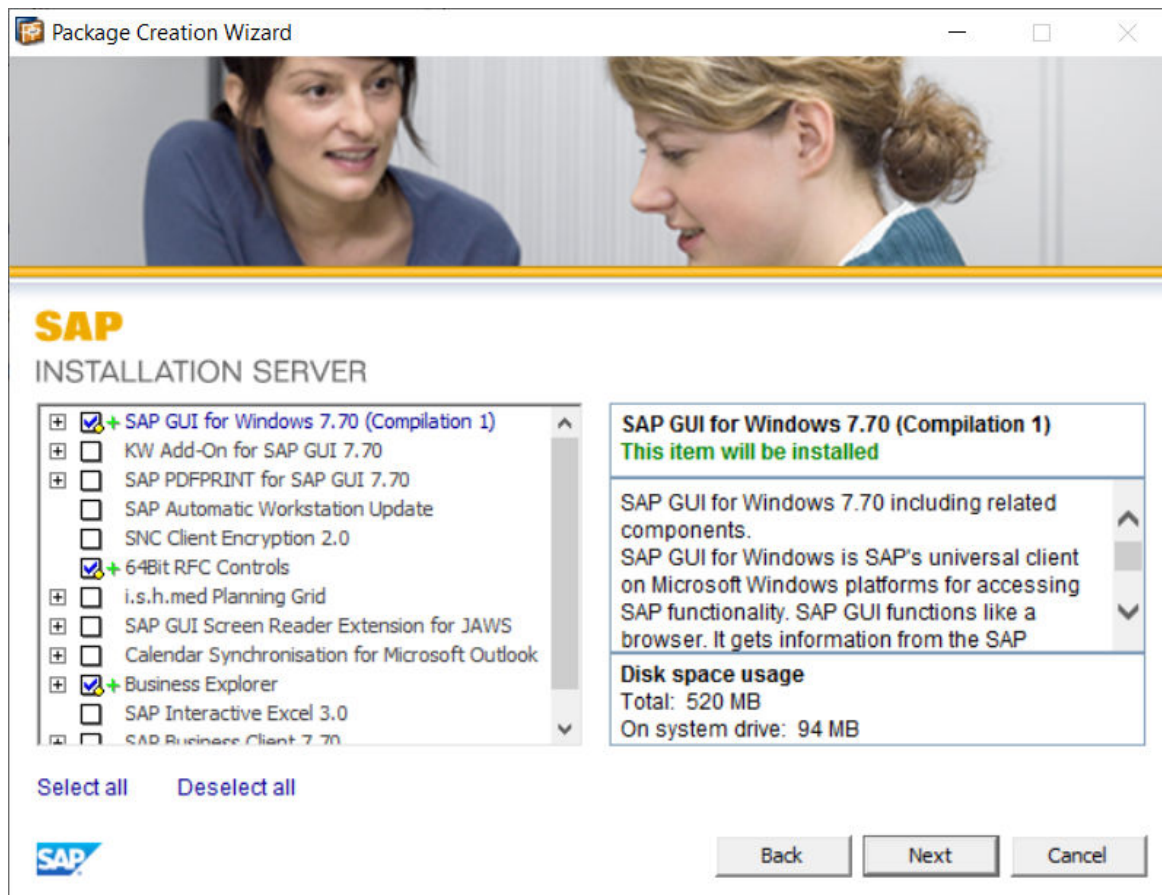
Package Creation Wizard

SAP
INSTALLATION SERVER

SAP GUI for Windows 7.70 (Compilation 1)
KW Add-On for SAP GUI 7.70
SAP PDFPRINT for SAP GUI 7.70
SAP Automatic Workstation Update
SNC Client Encryption 2.0
64Bit RFC Controls
i.s.h.med Planning Grid
SAP GUI Screen Reader Extension for JAWS
Calendar Synchronisation for Microsoft Outlook
Business Explorer
SAP Interactive Excel 3.0
SAP Business Client 7.70

SAP GUI for Windows 7.70 (Compilation 1)
This item will be installed

SAP GUI for Windows 7.70 including related components.
SAP GUI for Windows is SAP's universal client on Microsoft Windows platforms for accessing SAP functionality. SAP GUI functions like a browser. It gets information from the SAP

Disk space usage
Total: 520 MB
On system drive: 94 MB

Select all Deselect all

SAP

Back Next Cancel